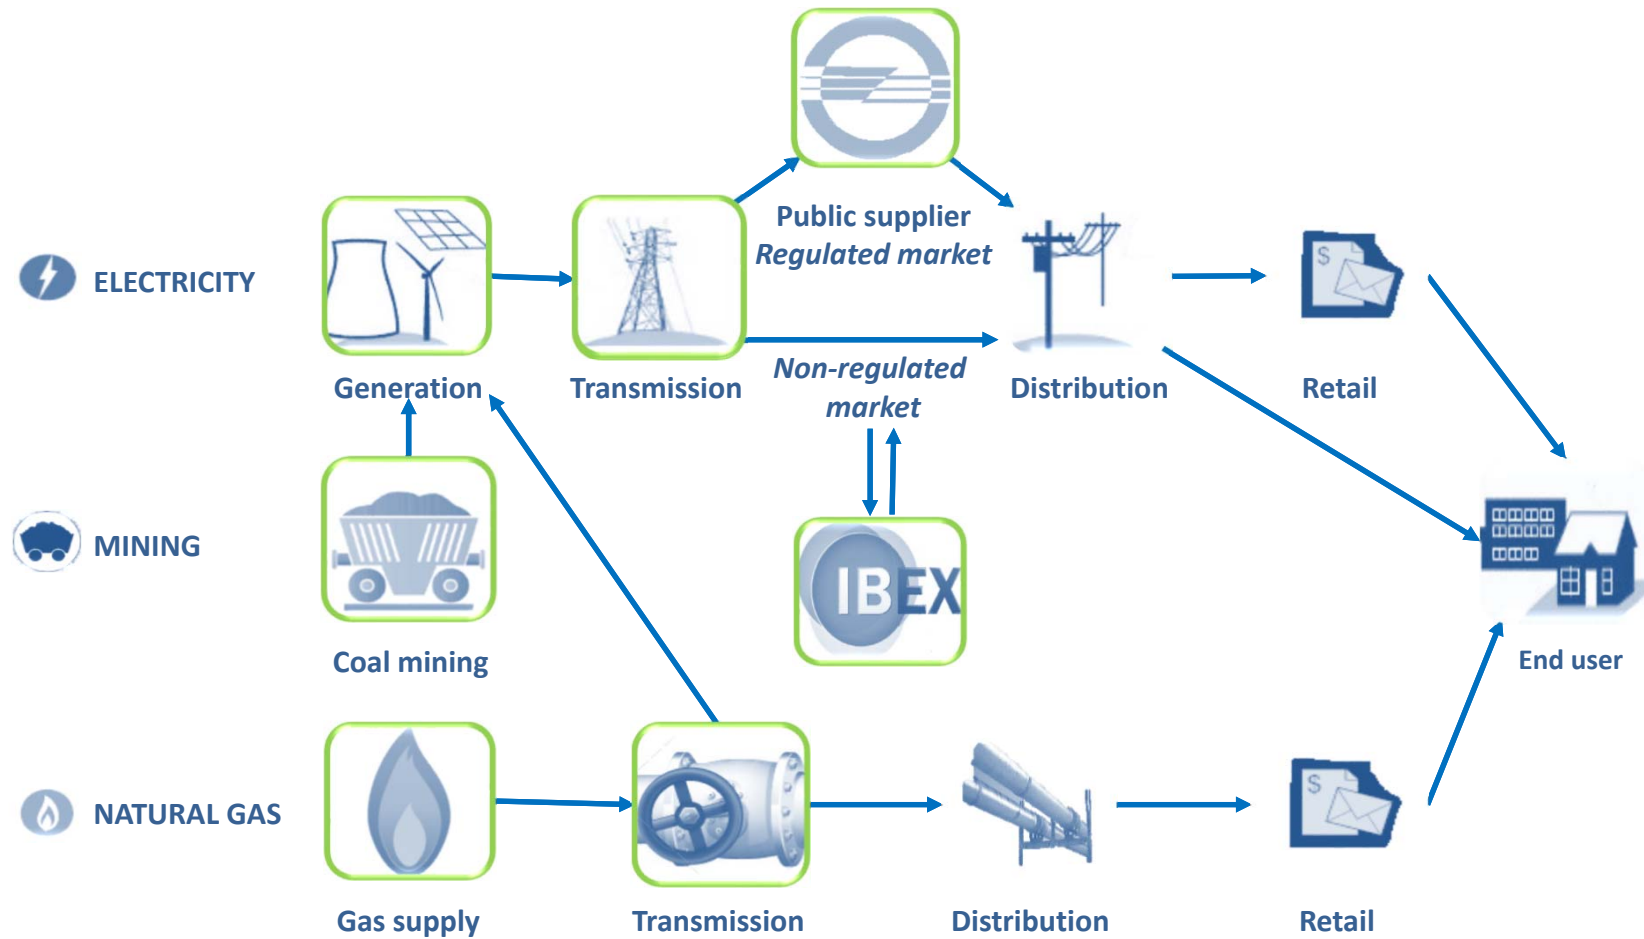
ELECTRICITY

Generation

Transmission

Public supplier
Regulated market

Non-regulated market

Distribution

Retail

MINING

Coal mining

IBEX

End user

NATURAL GAS

Gas supply

Transmission

Distribution

Retail